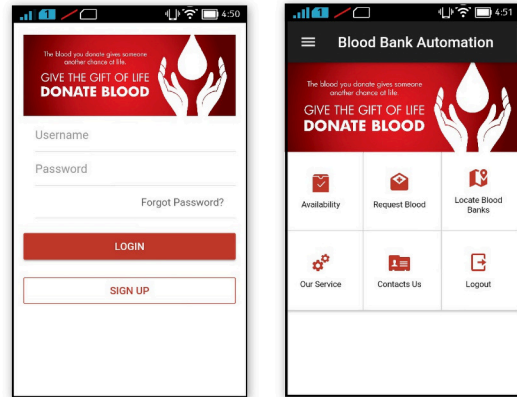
1 4:50

The blood you donate gives someone another chance at life.

GIVE THE GIFT OF LIFE
DONATE BLOOD

Username

Password

Forgot Password?

LOGIN

SIGN UP

1 4:51

Blood Bank Automation

The blood you donate gives someone another chance at life.

GIVE THE GIFT OF LIFE
DONATE BLOOD

Availability

Request Blood

Locate Blood Banks

Our Service

Contacts Us

Logout